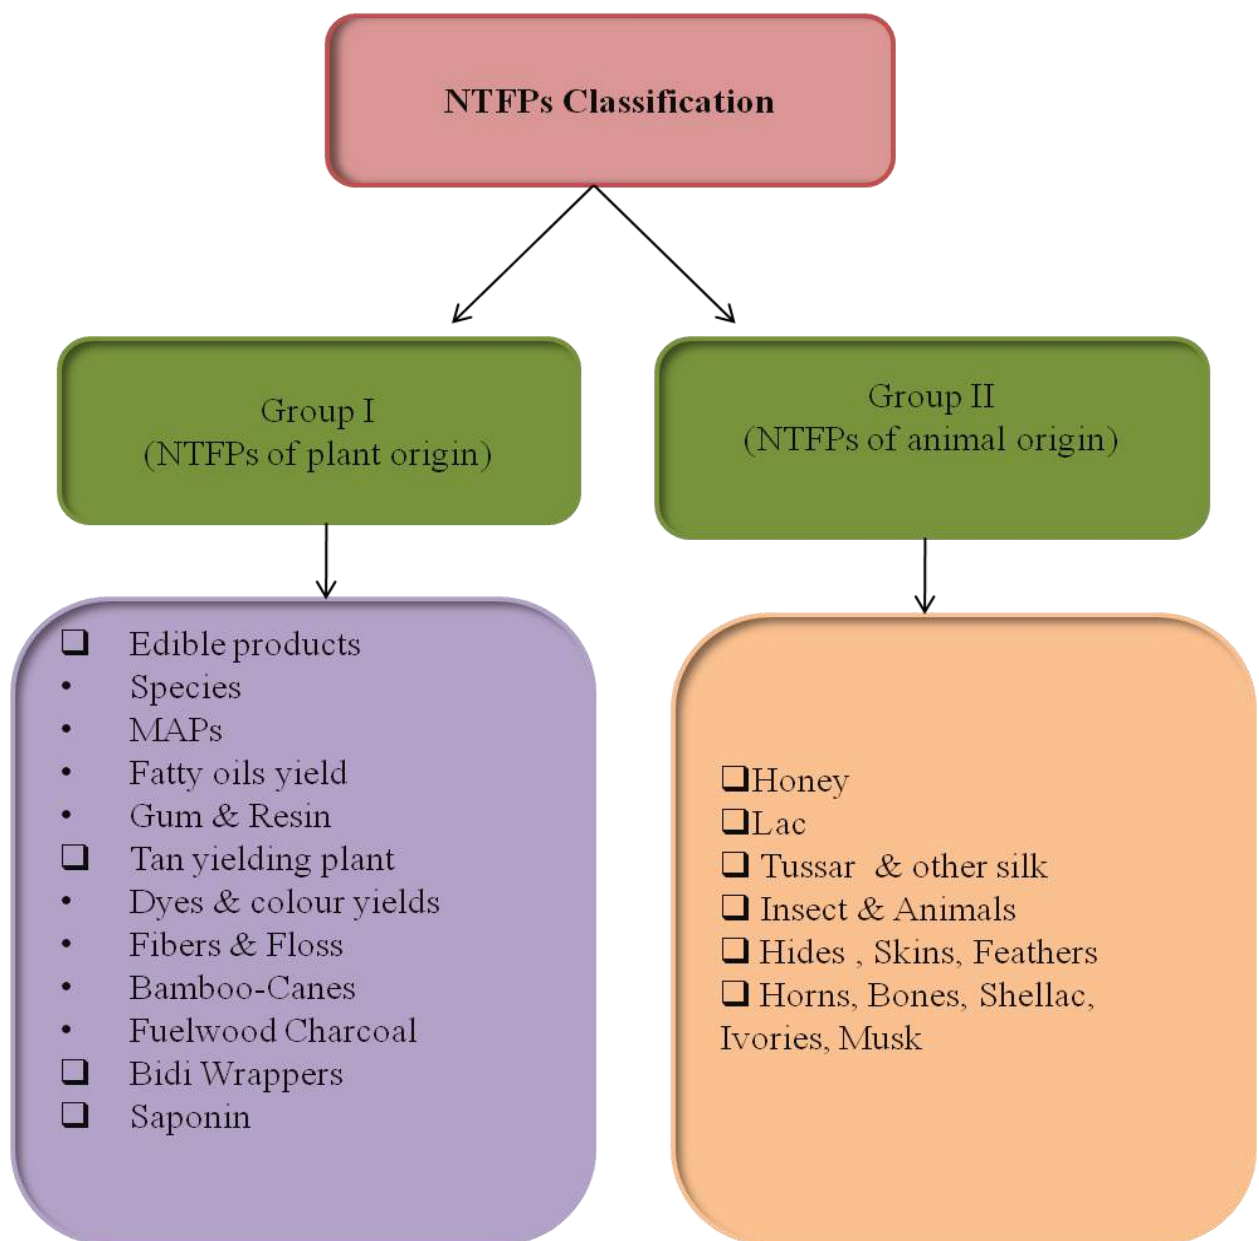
NTFPs Classification

Group I
(NTFPs of plant origin)

Group II
(NTFPs of animal origin)

❑ Edible products
• Species
• MAPs
• Fatty oils yield
• Gum & Resin
❑ Tan yielding plant
• Dyes & colour yields
• Fibers & Floss
• Bamboo-Canes
• Fuelwood Charcoal
❑ Bidi Wrappers
❑ Saponin

❑Honey
❑Lac
❑ Tussar & other silk
❑ Insect & Animals
❑ Hides , Skins, Feathers
❑ Horns, Bones, Shellac, Ivories, Musk